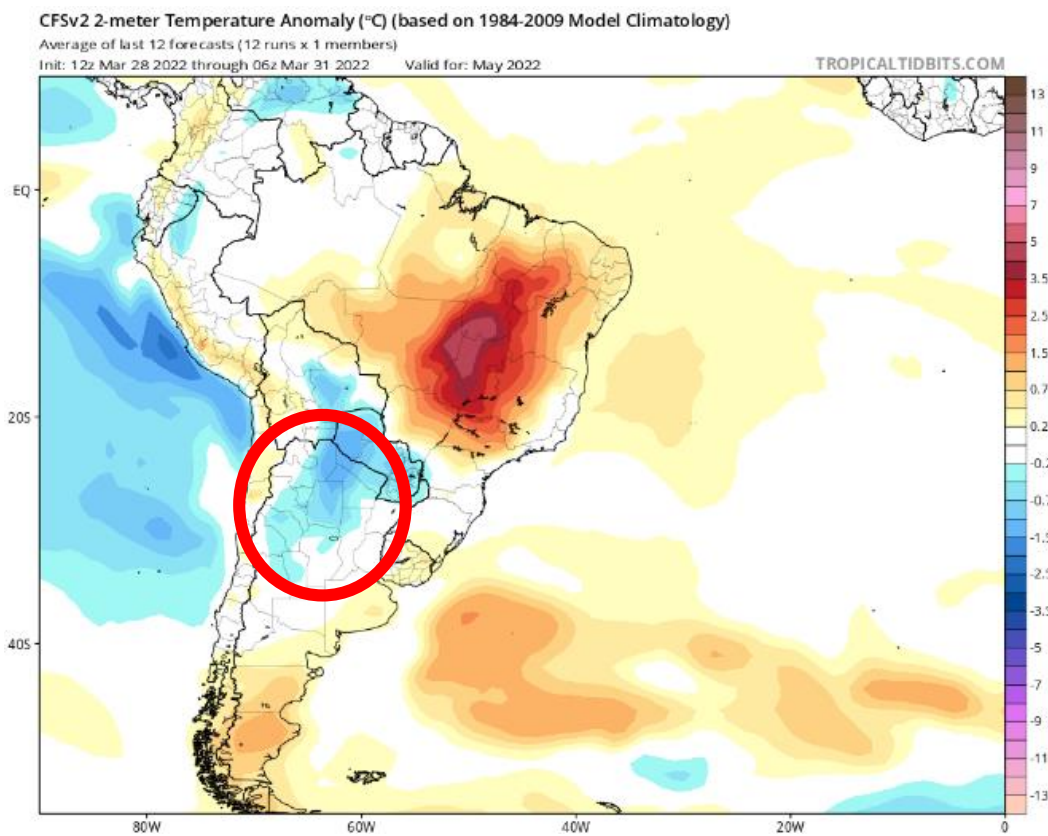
CFSv2 2-meter Temperature Anomaly (°C) (based on 1984-2009 Model Climatology)
Average of last 12 forecasts (12 runs x 1 members)
Init: 12z Mar 28 2022 through 06z Mar 31 2022 Valid for: May 2022

TROPICALTIDBITS.COM

EQ
20S
40S

80W
60W
40W
20W
0

13
11
9
7
5
3.5
2.5
1.5
0.7
0.2
-0.2
-0.7
-1.5
-2.5
-3.5
-5
-7
-9
-11
-13